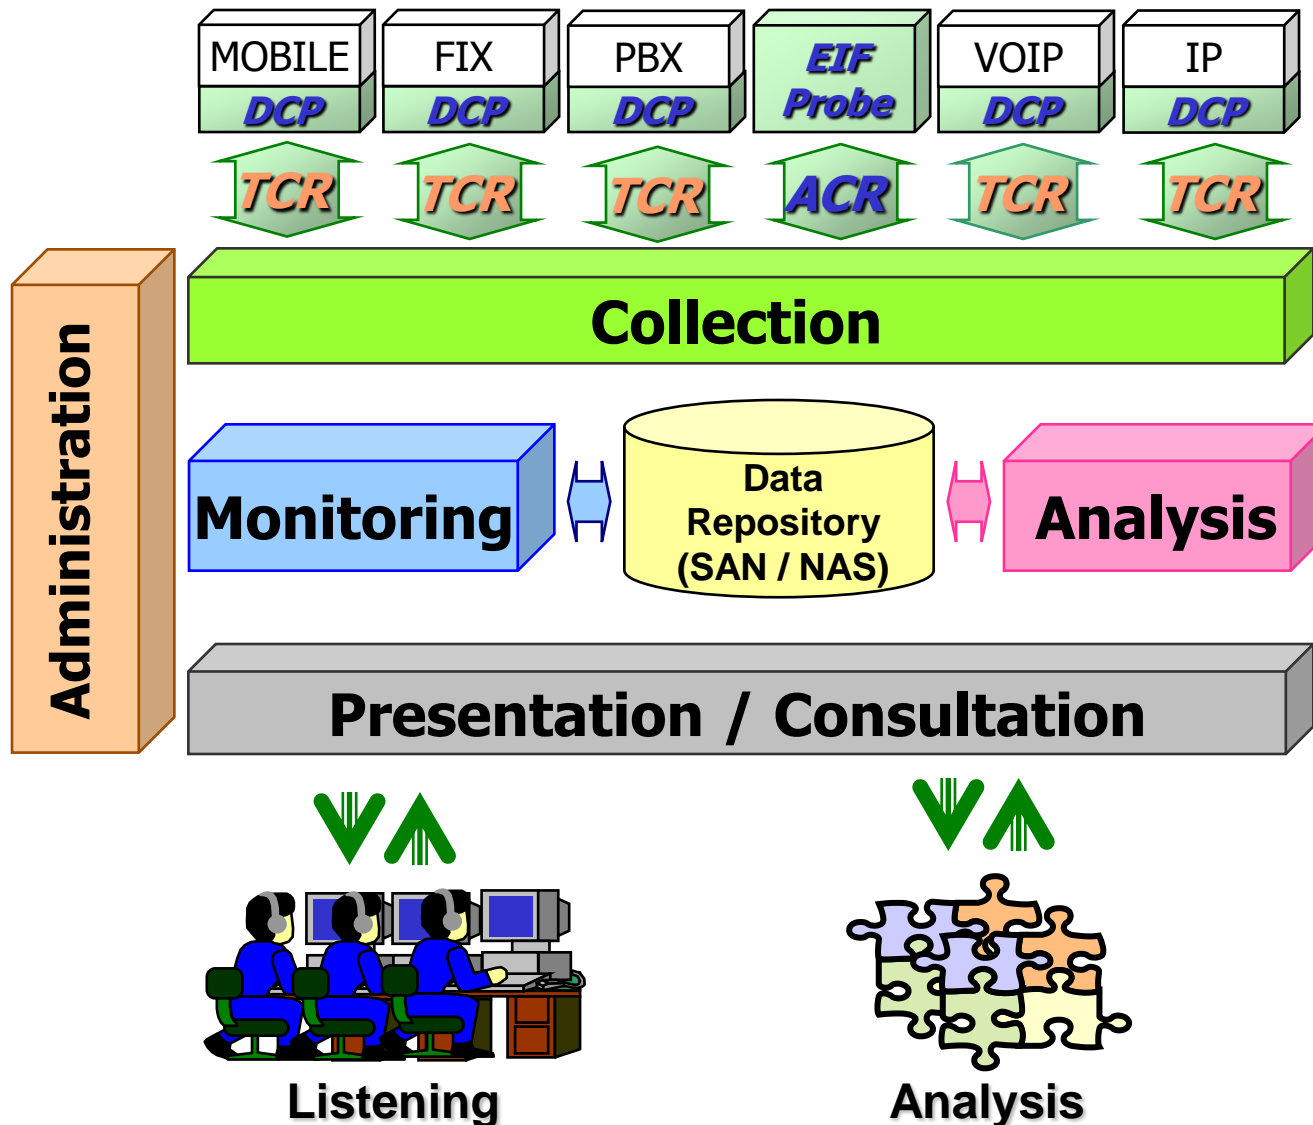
MOBILE
DCP

FIX
DCP

PBX
DCP

EIF
Probe

VOIP
DCP

IP
DCP

TCR TCR TCR ACR TCR TCR

Administration

Collection

Monitoring

Data Repository (SAN / NAS)

Analysis

Presentation / Consultation

Listening

Analysis